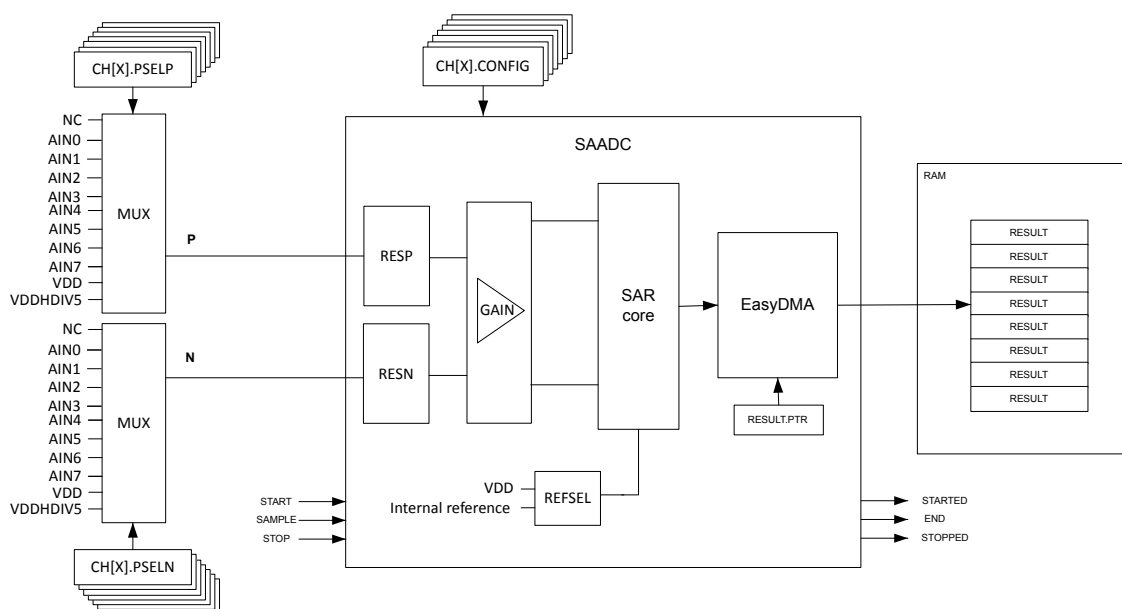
CH[X].PSELP

NC
AIN0
AIN1
AIN2
AIN3
AIN4
AIN5
AIN6
AIN7
VDD
VDDHDIV5

MUX

P

NC
AIN0
AIN1
AIN2
AIN3
AIN4
AIN5
AIN6
AIN7
VDD
VDDHDIV5

MUX

N

CH[X].PSELN

CH[X].CONFIG

SAADC

RESP

RESN

GAIN

SAR core

EasyDMA

RESULT.PTR

VDD
Internal reference

REFSEL

START
SAMPLE
STOP

STARTED
END
STOPPED

RAM

RESULT
RESULT
RESULT
RESULT
RESULT
RESULT
RESULT
RESULT